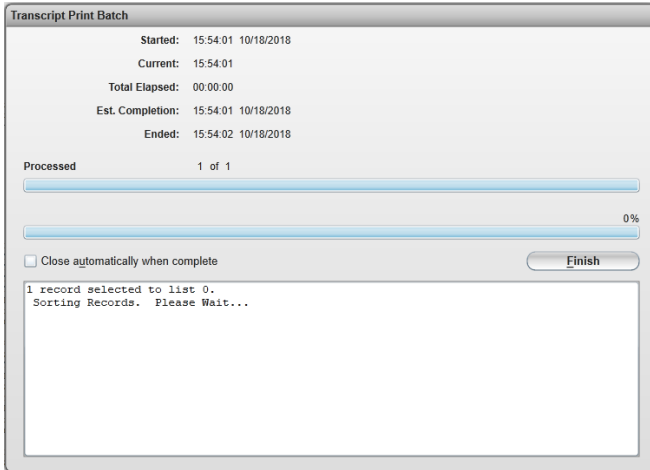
Transcript Print Batch

Started: 15:54:01 10/18/2018

Current: 15:54:01

Total Elapsed: 00:00:00

Est. Completion: 15:54:01 10/18/2018

Ended: 15:54:02 10/18/2018

Processed 1 of 1

0%

Close automatically when complete

Finish

1 record selected to list 0.
Sorting Records. Please Wait...